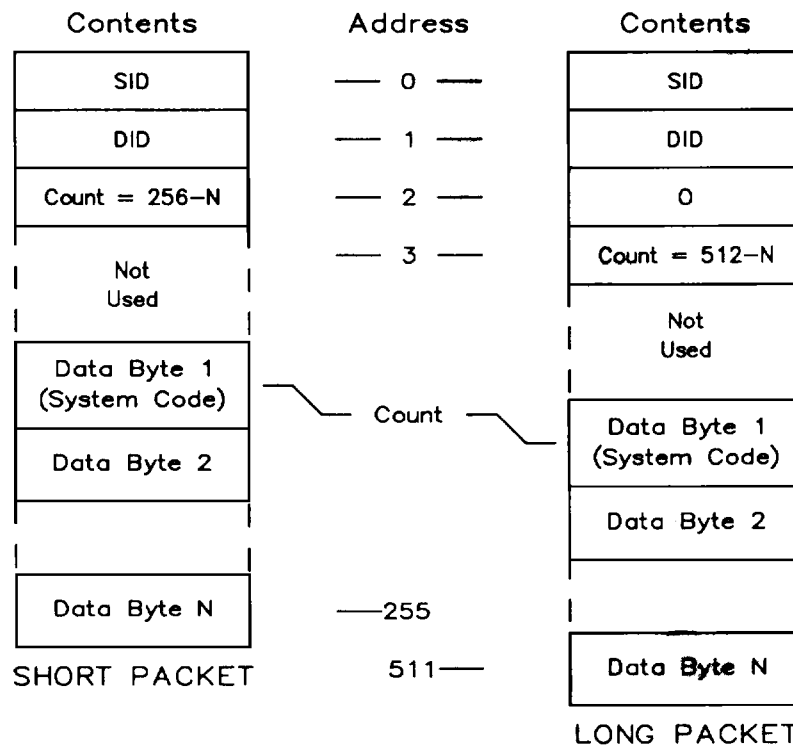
Contents

SID

DID

Count = 256−N

Not Used

Data Byte 1 (System Code)

Data Byte 2

Data Byte N

SHORT PACKET

Address

0

1

2

3

Count

255

511

Contents

SID

DID

0

Count = 512−N

Not Used

Data Byte 1 (System Code)

Data Byte 2

Data Byte N

LONG PACKET